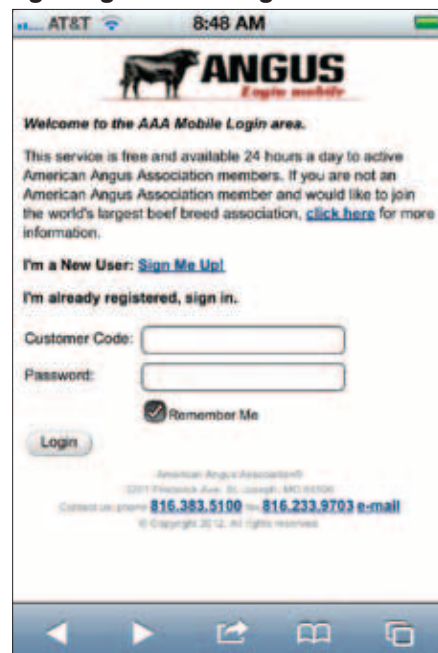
AT&T 8:48 AM

ANGUS
Login mobile

Welcome to the AAA Mobile Login area.

This service is free and available 24 hours a day to active American Angus Association members. If you are not an American Angus Association member and would like to join the world's largest beef breed association, click here for more information.

I'm a New User: Sign Me Up!

I'm already registered, sign in.

Customer Code:

Password:

Remember Me

Login

American Angus Association®
3201 Frederick Ave. St. Joseph, MO 64506
Contact us: phone 816.383.5100 fax 816.233.9703 e-mail
© Copyright 2012. All rights reserved.